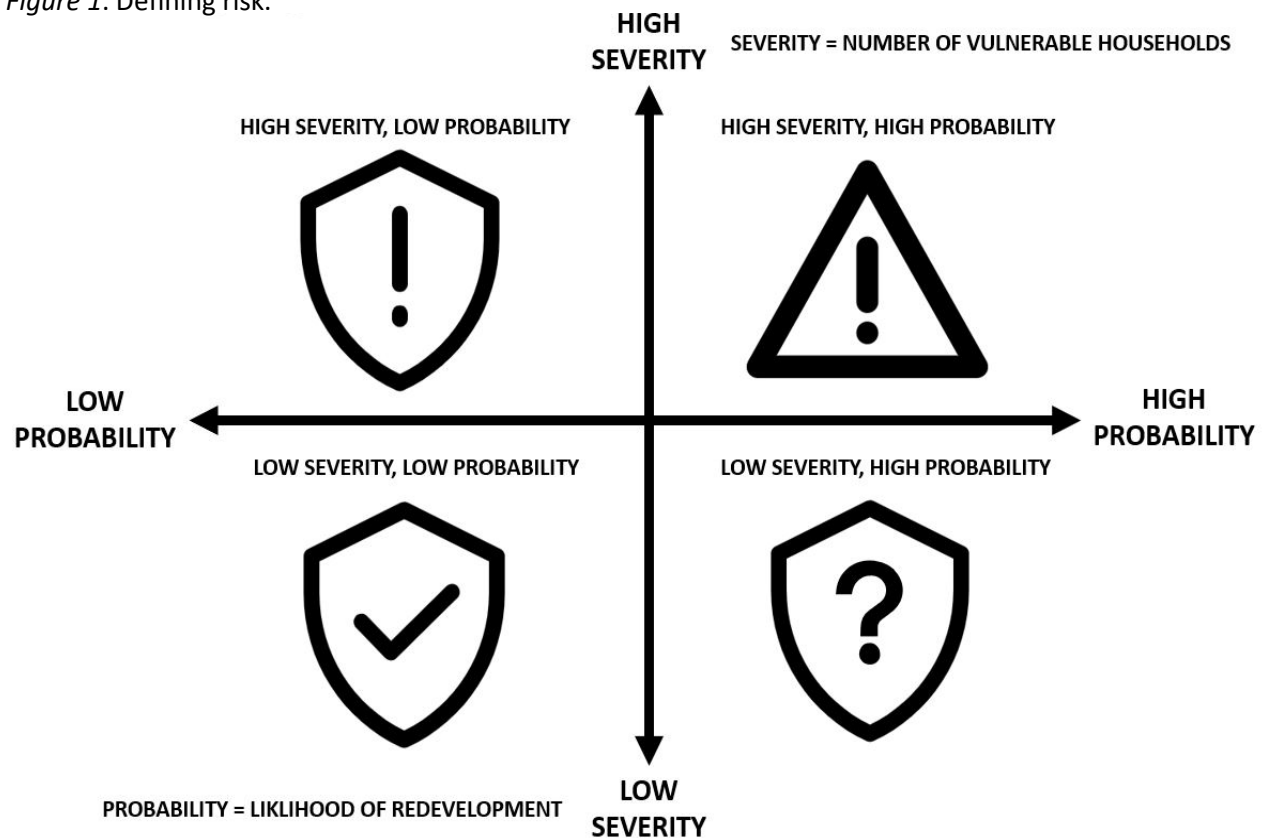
*Figure 1*: Defining risk.

HIGH SEVERITY

SEVERITY = NUMBER OF VULNERABLE HOUSEHOLDS

HIGH SEVERITY, LOW PROBABILITY

HIGH SEVERITY, HIGH PROBABILITY

LOW PROBABILITY

HIGH PROBABILITY

LOW SEVERITY, LOW PROBABILITY

LOW SEVERITY, HIGH PROBABILITY

?

PROBABILITY = LIKLIHOOD OF REDEVELOPMENT

LOW SEVERITY